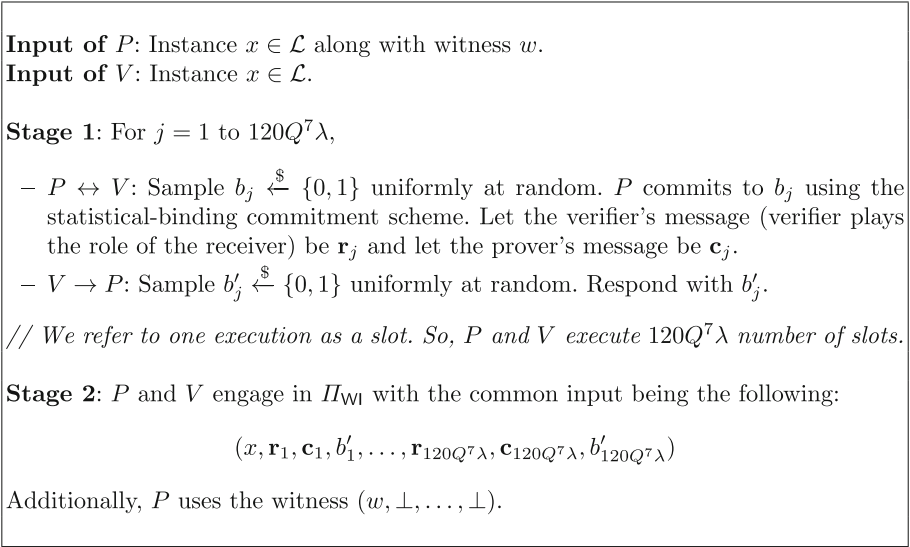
**Input of** $P$: Instance $x \in \mathcal{L}$ along with witness $w$.
**Input of** $V$: Instance $x \in \mathcal{L}$.

**Stage 1**: For $j = 1$ to $120Q^7\lambda$,

– $P \leftrightarrow V$: Sample $b_j \xleftarrow{\$} \{0,1\}$ uniformly at random. $P$ commits to $b_j$ using the statistical-binding commitment scheme. Let the verifier's message (verifier plays the role of the receiver) be $\mathbf{r}_j$ and let the prover's message be $\mathbf{c}_j$.
– $V \rightarrow P$: Sample $b'_j \xleftarrow{\$} \{0,1\}$ uniformly at random. Respond with $b'_j$.

*// We refer to one execution as a slot. So, $P$ and $V$ execute $120Q^7\lambda$ number of slots.*

**Stage 2**: $P$ and $V$ engage in $\Pi_{\mathsf{WI}}$ with the common input being the following:

$(x, \mathbf{r}_1, \mathbf{c}_1, b'_1, \ldots, \mathbf{r}_{120Q^7\lambda}, \mathbf{c}_{120Q^7\lambda}, b'_{120Q^7\lambda})$

Additionally, $P$ uses the witness $(w, \perp, \ldots, \perp)$.